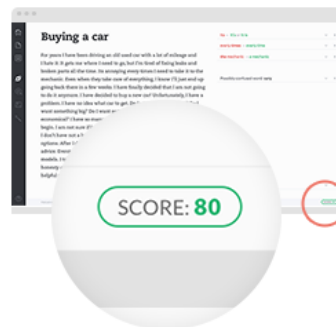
Buying a car

For years I have been driving an old used car with a lot of mileage and I hate it. It gets me where I need to go, but I'm tired of fixing brakes and broken parts all the time. So annoying every time I need to take it to the mechanic. Even when they take care of everything, I know I'll just end up going back there in a few weeks. I have finally decided that I am not going to do it anymore. I have decided to buy a new car! Unfortunately, I have a problem. I have no idea what car to get. Do I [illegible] want something big? Do I want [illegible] economical? I have no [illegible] begin. I am not sure if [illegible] I don't have not a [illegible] options. After I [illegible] advice. Every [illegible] models. I've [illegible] things. Th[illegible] helpful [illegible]

SCORE: 80

Possible confused word: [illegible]